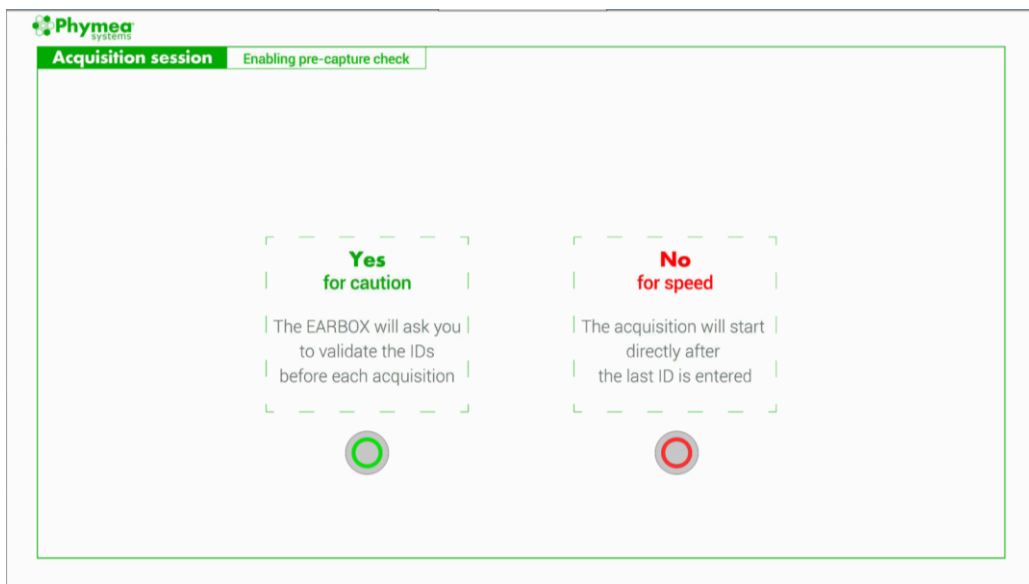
Phymea systems

Acquisition session

Enabling pre-capture check

Yes
for caution

The EARBOX will ask you to validate the IDs before each acquisition

No
for speed

The acquisition will start directly after the last ID is entered